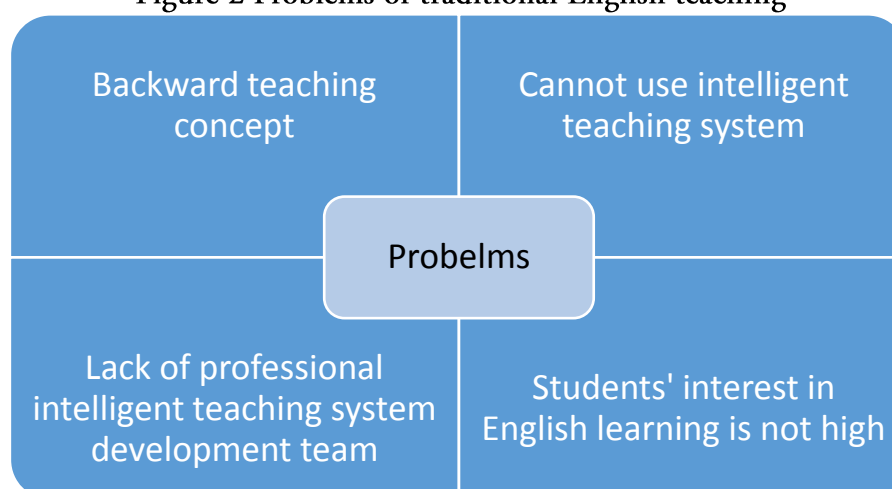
Figure 2 Problems of traditional English teaching

Backward teaching concept

Cannot use intelligent teaching system

Probelms

Lack of professional intelligent teaching system development team

Students' interest in English learning is not high